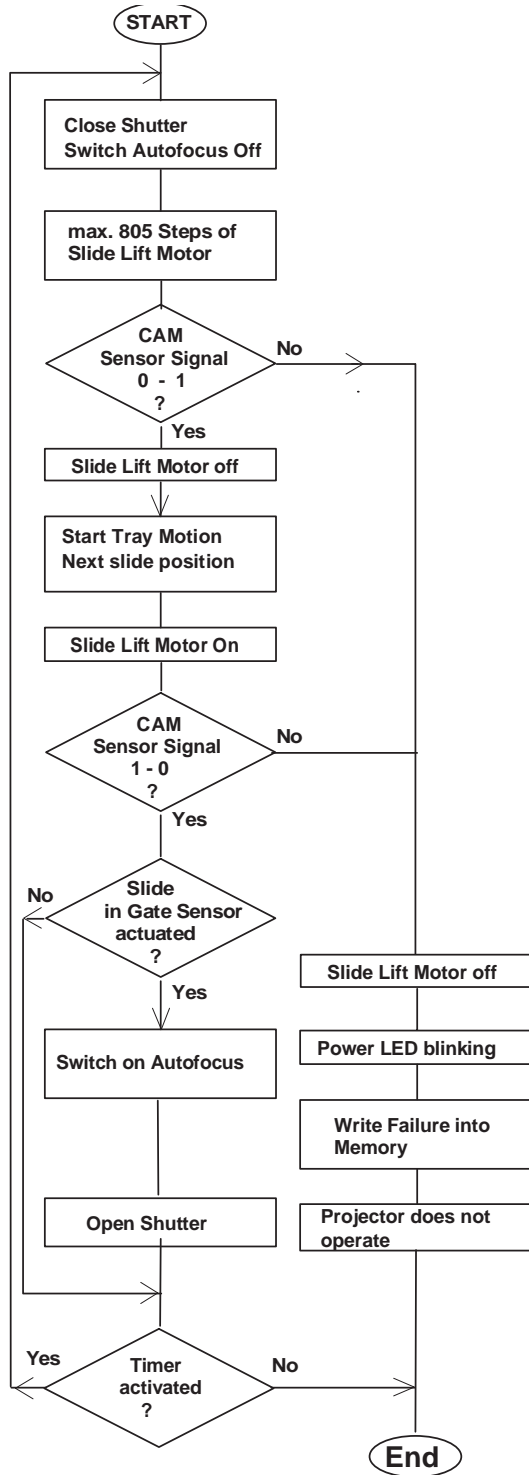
START

Close Shutter
Switch Autofocus Off

max. 805 Steps of Slide Lift Motor

CAM Sensor Signal 0 - 1 ?

No

Yes

Slide Lift Motor off

Start Tray Motion
Next slide position

Slide Lift Motor On

CAM Sensor Signal 1 - 0 ?

No

Yes

Slide in Gate Sensor actuated ?

No

Yes

Switch on Autofocus

Open Shutter

Slide Lift Motor off

Power LED blinking

Write Failure into Memory

Projector does not operate

Timer activated ?

Yes

No

End